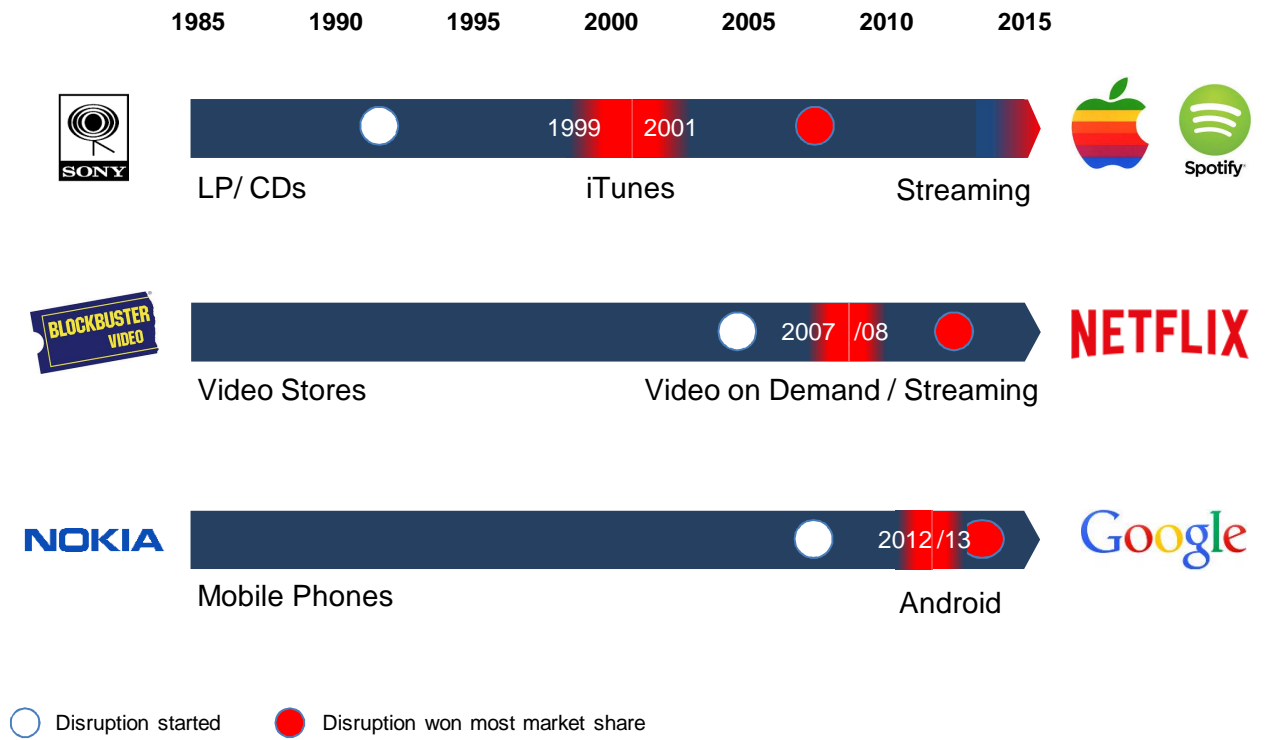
1985 1990 1995 2000 2005 2010 2015

SONY

1999 2001

LP/ CDs

iTunes

Streaming

Spotify

BLOCKBUSTER VIDEO

2007 /08

Video Stores

Video on Demand / Streaming

NETFLIX

NOKIA

2012 /13

Mobile Phones

Android

Google

Disruption started

Disruption won most market share